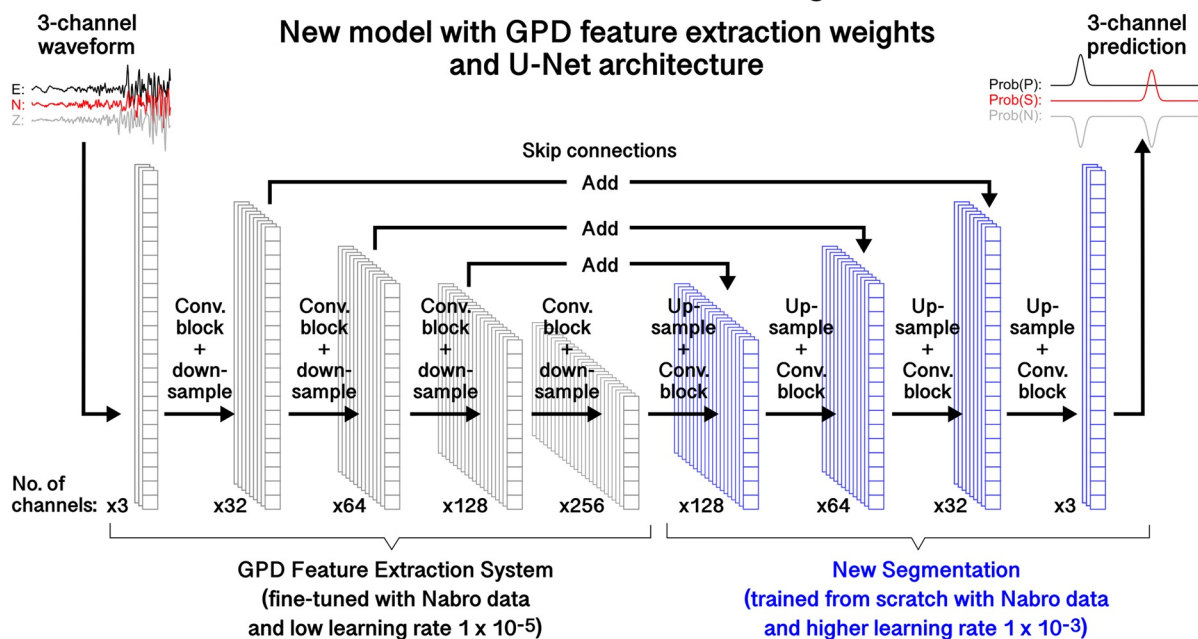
3-channel waveform

E:
N:
Z:

New model with GPD feature extraction weights and U-Net architecture

3-channel prediction

Prob(P):
Prob(S):
Prob(N):

Skip connections

Add

Add

Add

Conv. block + down-sample

Conv. block + down-sample

Conv. block + down-sample

Conv. block + down-sample

Up-sample + Conv. block

Up-sample + Conv. block

Up-sample + Conv. block

Up-sample + Conv. block

No. of channels: x3

x32

x64

x128

x256

x128

x64

x32

x3

GPD Feature Extraction System (fine-tuned with Nabro data and low learning rate 1 x $10^{-5}$)

New Segmentation (trained from scratch with Nabro data and higher learning rate 1 x $10^{-3}$)